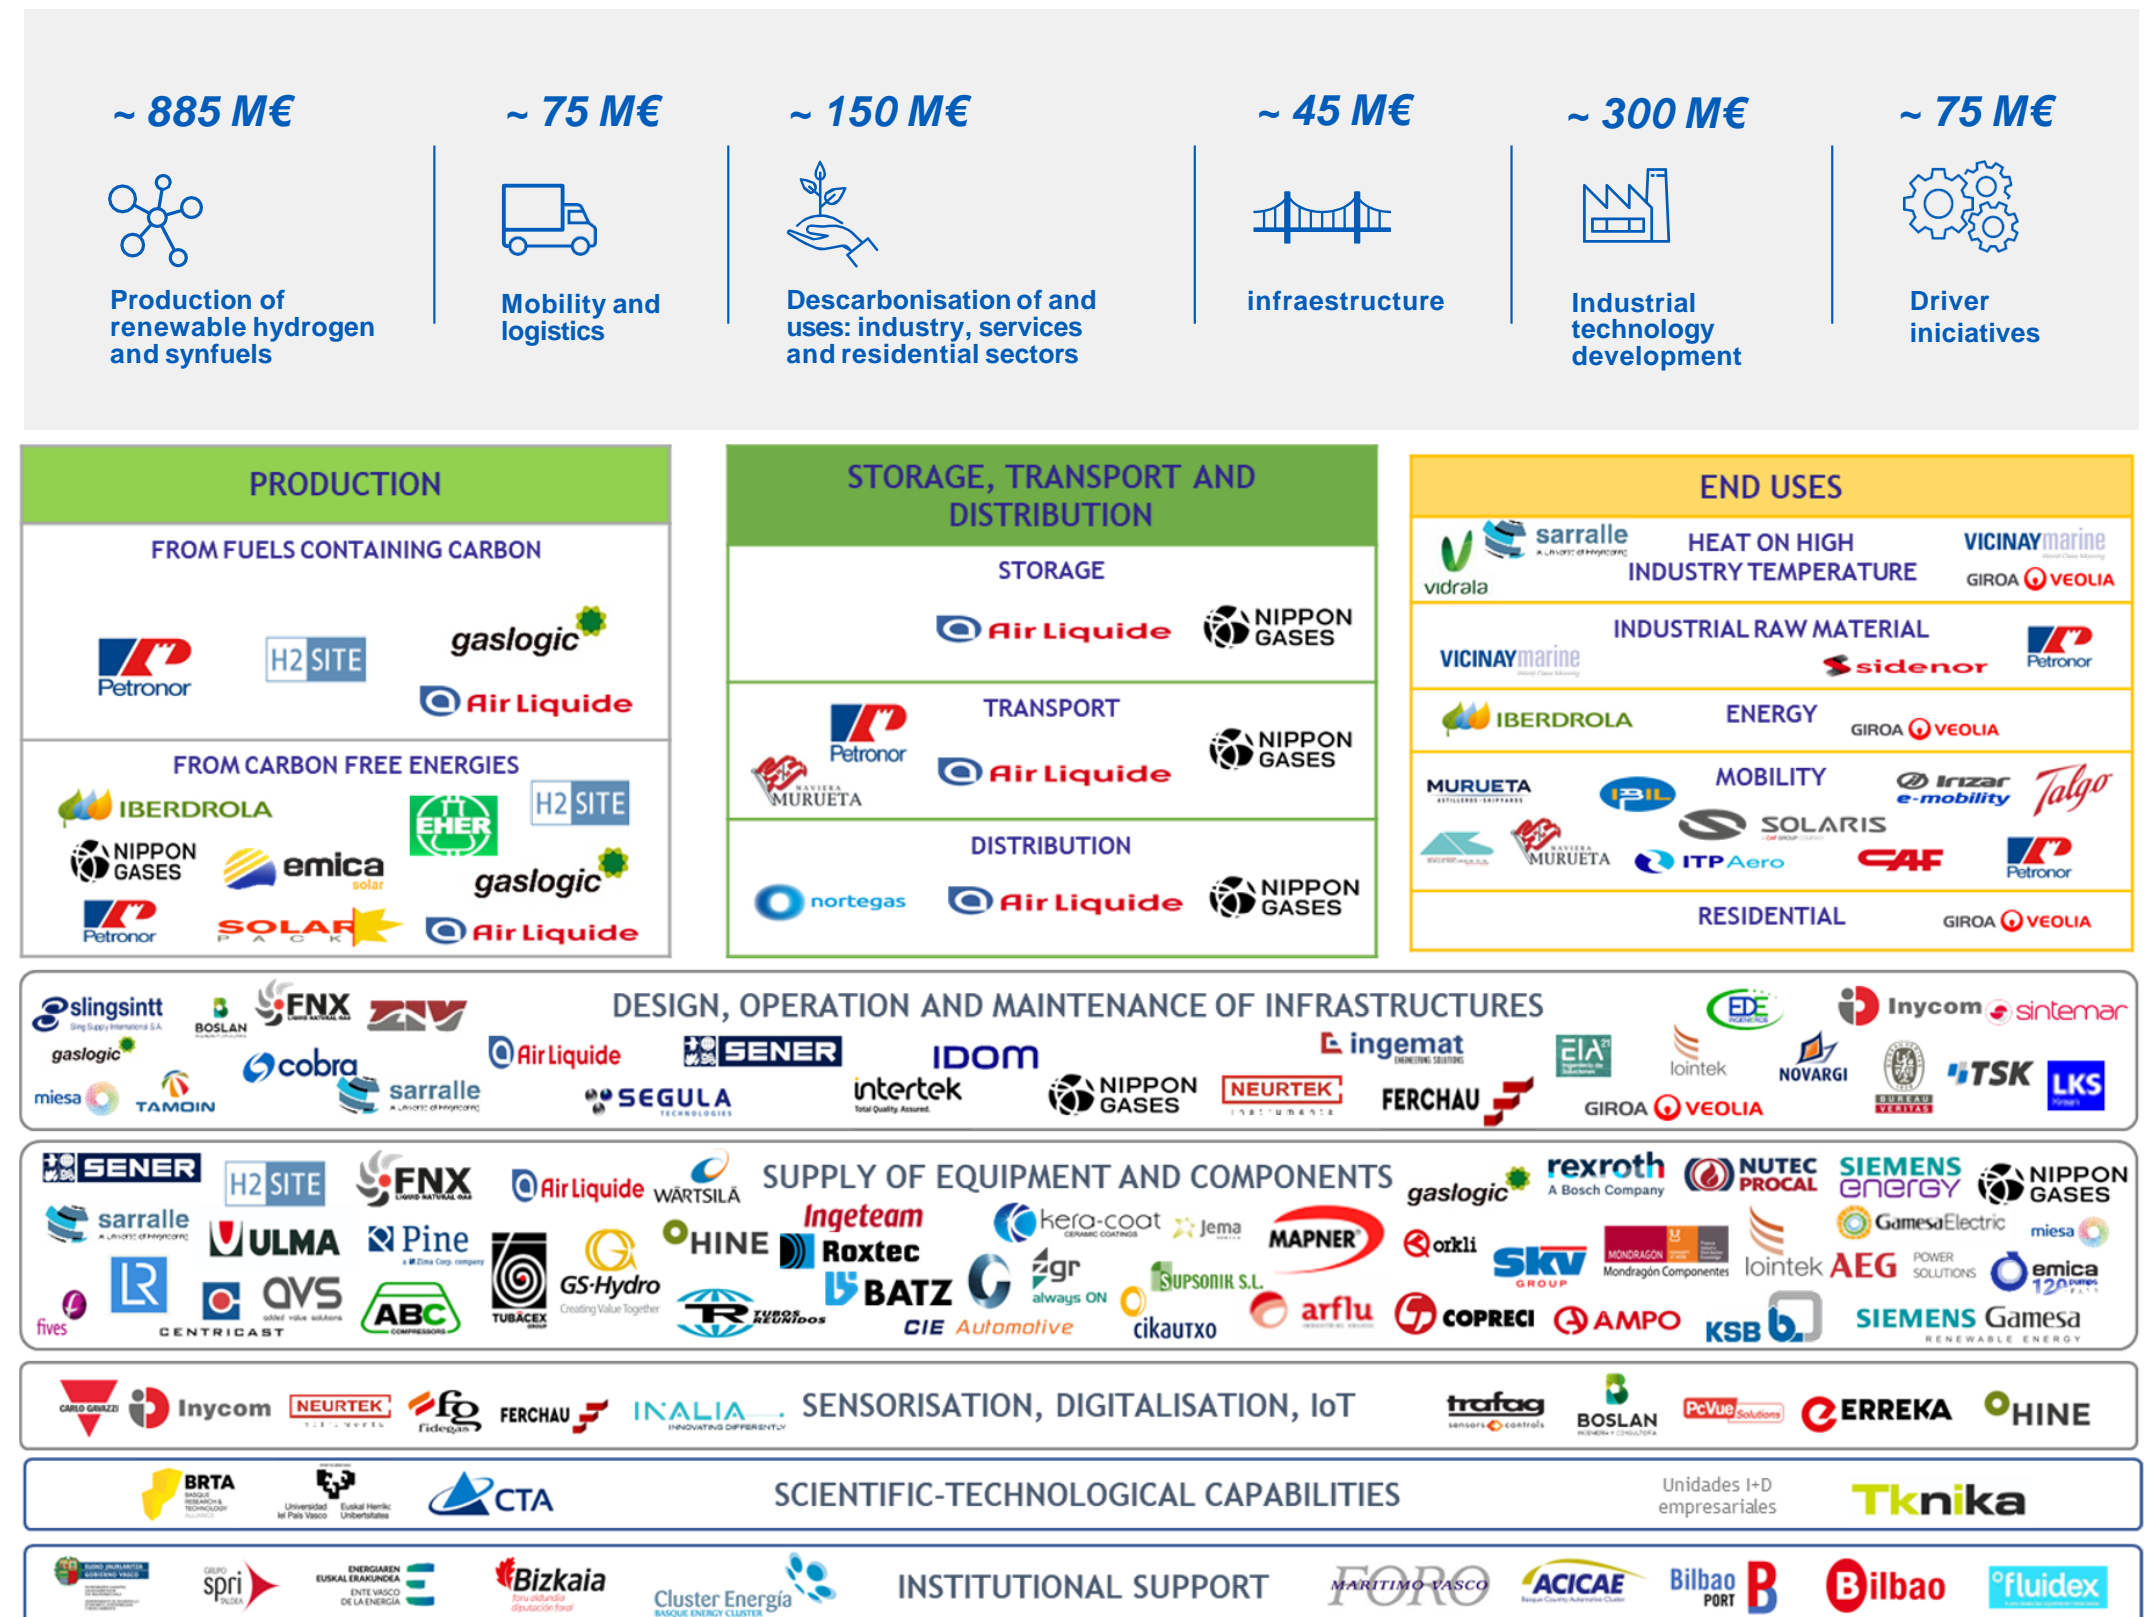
~ 885 M€

Production of renewable hydrogen and synfuels

~ 75 M€

Mobility and logistics

~ 150 M€

Descarbonisation of and uses: industry, services and residential sectors

~ 45 M€

infraestructure

~ 300 M€

Industrial technology development

~ 75 M€

Driver iniciatives

PRODUCTION

FROM FUELS CONTAINING CARBON

Petronor H2 SITE gaslogic Air Liquide

FROM CARBON FREE ENERGIES

IBERDROLA H2 SITE EHER NIPPON GASES emica solar gaslogic Petronor SOLAR PACK Air Liquide

STORAGE, TRANSPORT AND DISTRIBUTION

STORAGE

Air Liquide NIPPON GASES

TRANSPORT

Petronor NAVIERA MURUETA Air Liquide NIPPON GASES

DISTRIBUTION

nortegas Air Liquide NIPPON GASES

END USES

vidrala sarralle HEAT ON HIGH INDUSTRY TEMPERATURE VICINAY marine GIROA VEOLIA

INDUSTRIAL RAW MATERIAL

VICINAY marine sidenor Petronor

IBERDROLA ENERGY GIROA VEOLIA

MURUETA IBIL MOBILITY Irizar e-mobility Talgo SOLARIS NAVIERA MURUETA ITP Aero CAF Petronor

RESIDENTIAL GIROA VEOLIA

DESIGN, OPERATION AND MAINTENANCE OF INFRASTRUCTURES

slingsintt BOSLAN FNX ZIV gaslogic cobra miesa TAMOIN sarralle Air Liquide SENER SEGULA IDOM intertek NIPPON GASES ingemat NEURTEK FERCHAU EDE EIA lointek Inycom sintemar NOVARGI BUREAU VERITAS TSK LKS GIROA VEOLIA

SUPPLY OF EQUIPMENT AND COMPONENTS

SENER H2 SITE FNX Air Liquide WÄRTSILÄ sarralle ULMA Pine HINE Ingeteam Roxtec BATZ CIE Automotive fives LR CENTRICAST AVS ABC TUBACEX GS-Hydro TUBOS REUNIDOS kera-coat Jema gr always ON MAPNER SUPSONIK S.L. cikautxo arflu gaslogic rexroth A Bosch Company NUTEC PROCAL SIEMENS energy NIPPON GASES orkli SKF GROUP Mondragón Componentes lointek AEG POWER SOLUTIONS GamesaElectric miesa emica COPRECI AMPO KSB SIEMENS Gamesa RENEWABLE ENERGY

CARLO GAVAZZI Inycom NEURTEK Fidegas FERCHAU INALIA SENSORISATION, DIGITALISATION, IoT trafag BOSLAN PcVue ERREKA HINE

BRTA CTA SCIENTIFIC-TECHNOLOGICAL CAPABILITIES Unidades I+D empresariales Tknika

spri Bizkaia Cluster Energía INSTITUTIONAL SUPPORT FORO MARITIMO VASCO ACICAE Bilbao PORT Bilbao fluidex